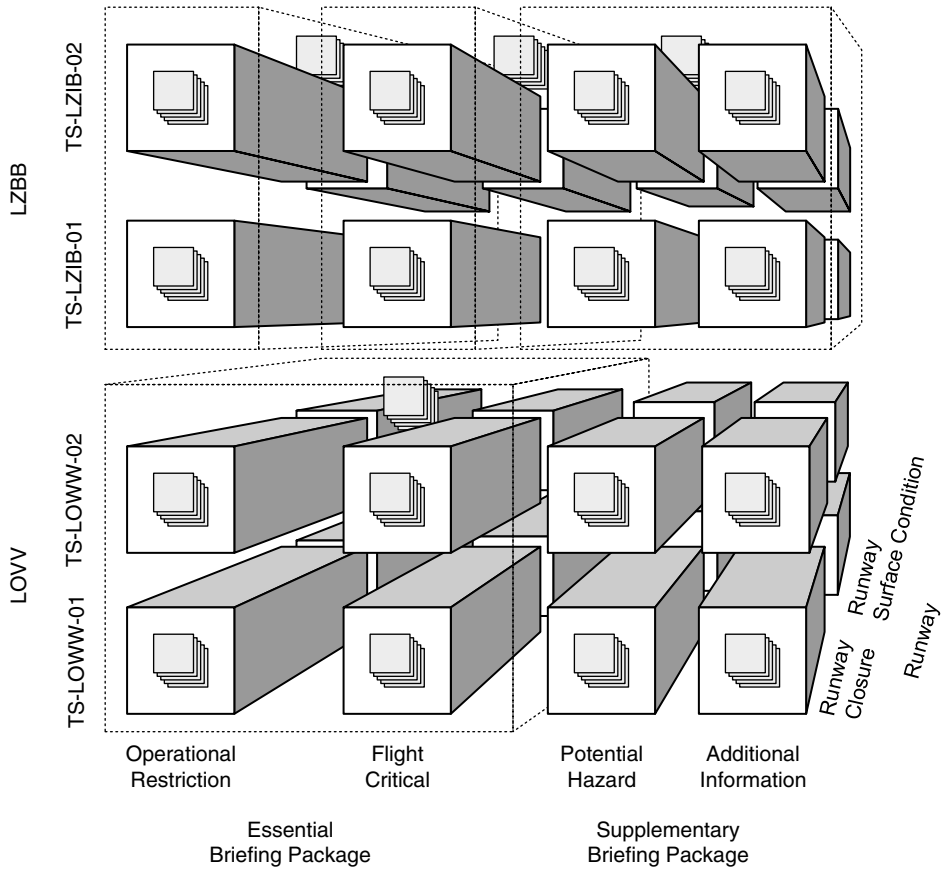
LZBB

TS-LZIB-02

TS-LZIB-01

LOVV

TS-LOWW-02

TS-LOWW-01

Runway Surface Condition

Runway Closure

Runway

Operational Restriction

Flight Critical

Potential Hazard

Additional Information

Essential Briefing Package

Supplementary Briefing Package